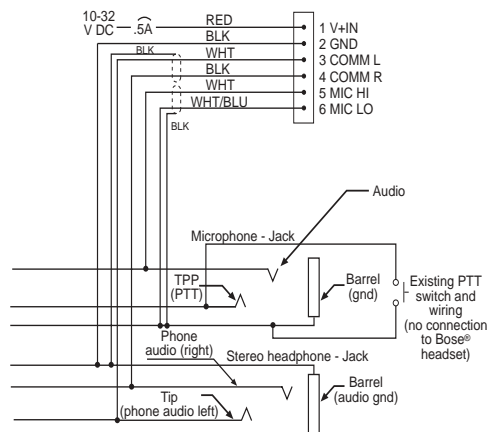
10-32 V DC .5A
RED
BLK
BLK
WHT
BLK
WHT
WHT/BLU
BLK
1 V+IN
2 GND
3 COMM L
4 COMM R
5 MIC HI
6 MIC LO
Audio
Microphone - Jack
TPP (PTT)
Barrel (gnd)
Existing PTT switch and wiring (no connection to Bose® headset)
Phone audio (right)
Stereo headphone - Jack
Barrel (audio gnd)
Tip (phone audio left)